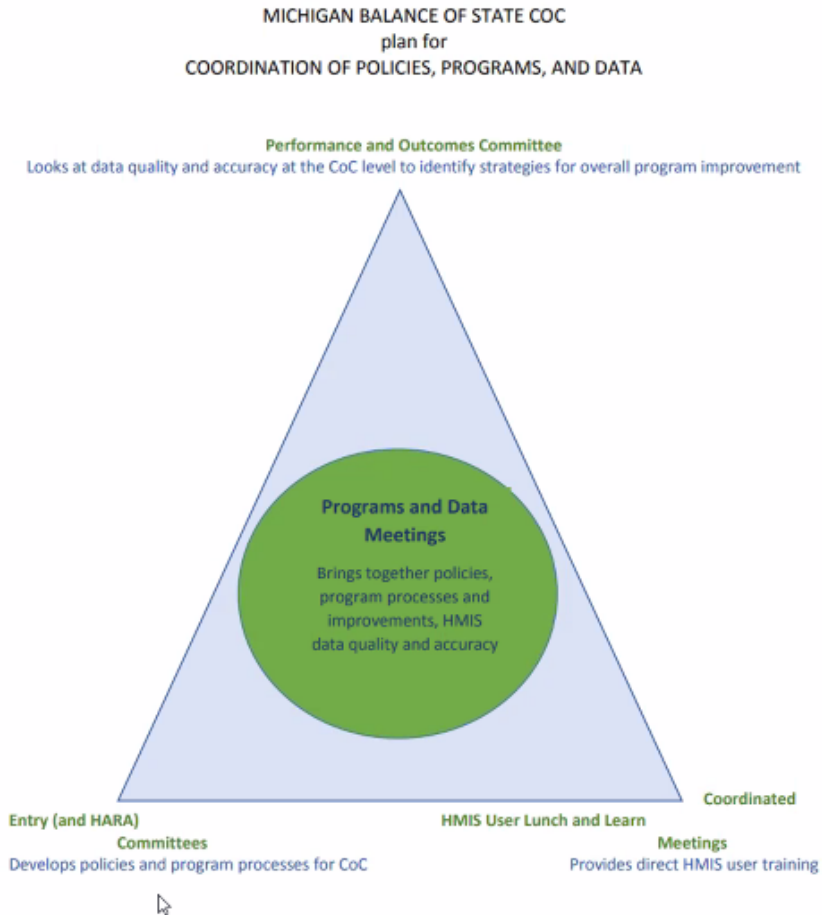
MICHIGAN BALANCE OF STATE COC
plan for
COORDINATION OF POLICIES, PROGRAMS, AND DATA

Performance and Outcomes Committee
Looks at data quality and accuracy at the CoC level to identify strategies for overall program improvement

Programs and Data Meetings

Brings together policies, program processes and improvements, HMIS data quality and accuracy

Coordinated Entry (and HARA) Committees
Develops policies and program processes for CoC

HMIS User Lunch and Learn Meetings
Provides direct HMIS user training